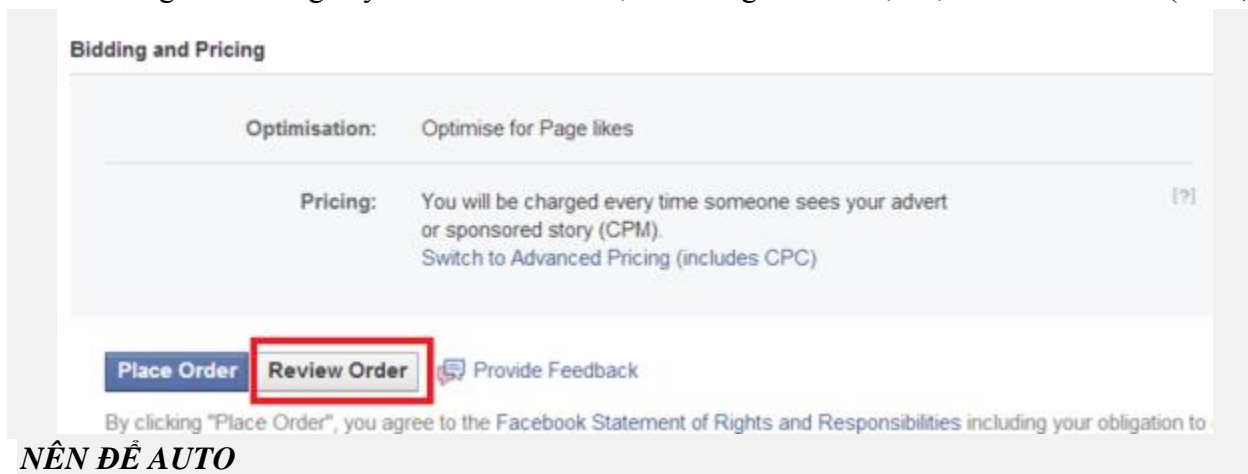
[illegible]

Bidding and Pricing

Optimisation: Optimise for Page likes

Pricing: You will be charged every time someone sees your advert or sponsored story (CPM).
Switch to Advanced Pricing (includes CPC)

[?]

Place Order Review Order Provide Feedback

By clicking "Place Order", you agree to the Facebook Statement of Rights and Responsibilities including your obligation to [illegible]

NÊN ĐỂ AUTO